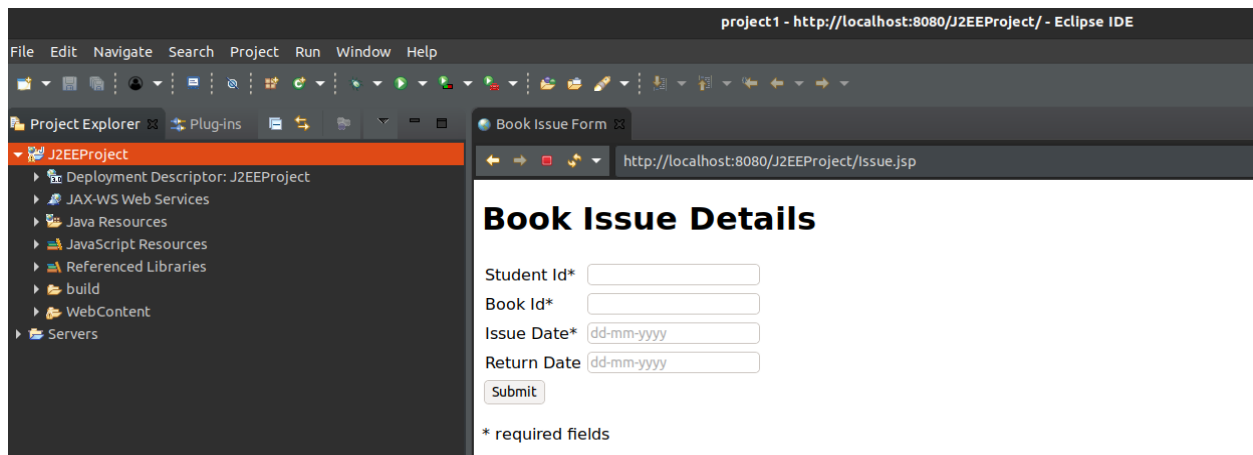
project1 - http://localhost:8080/J2EEProject/ - Eclipse IDE

File Edit Navigate Search Project Run Window Help

Project Explorer Plug-ins

J2EEProject
Deployment Descriptor: J2EEProject
JAX-WS Web Services
Java Resources
JavaScript Resources
Referenced Libraries
build
WebContent
Servers

Book Issue Form

http://localhost:8080/J2EEProject/Issue.jsp

Book Issue Details

Student Id*
Book Id*
Issue Date* dd-mm-yyyy
Return Date dd-mm-yyyy
Submit

* required fields